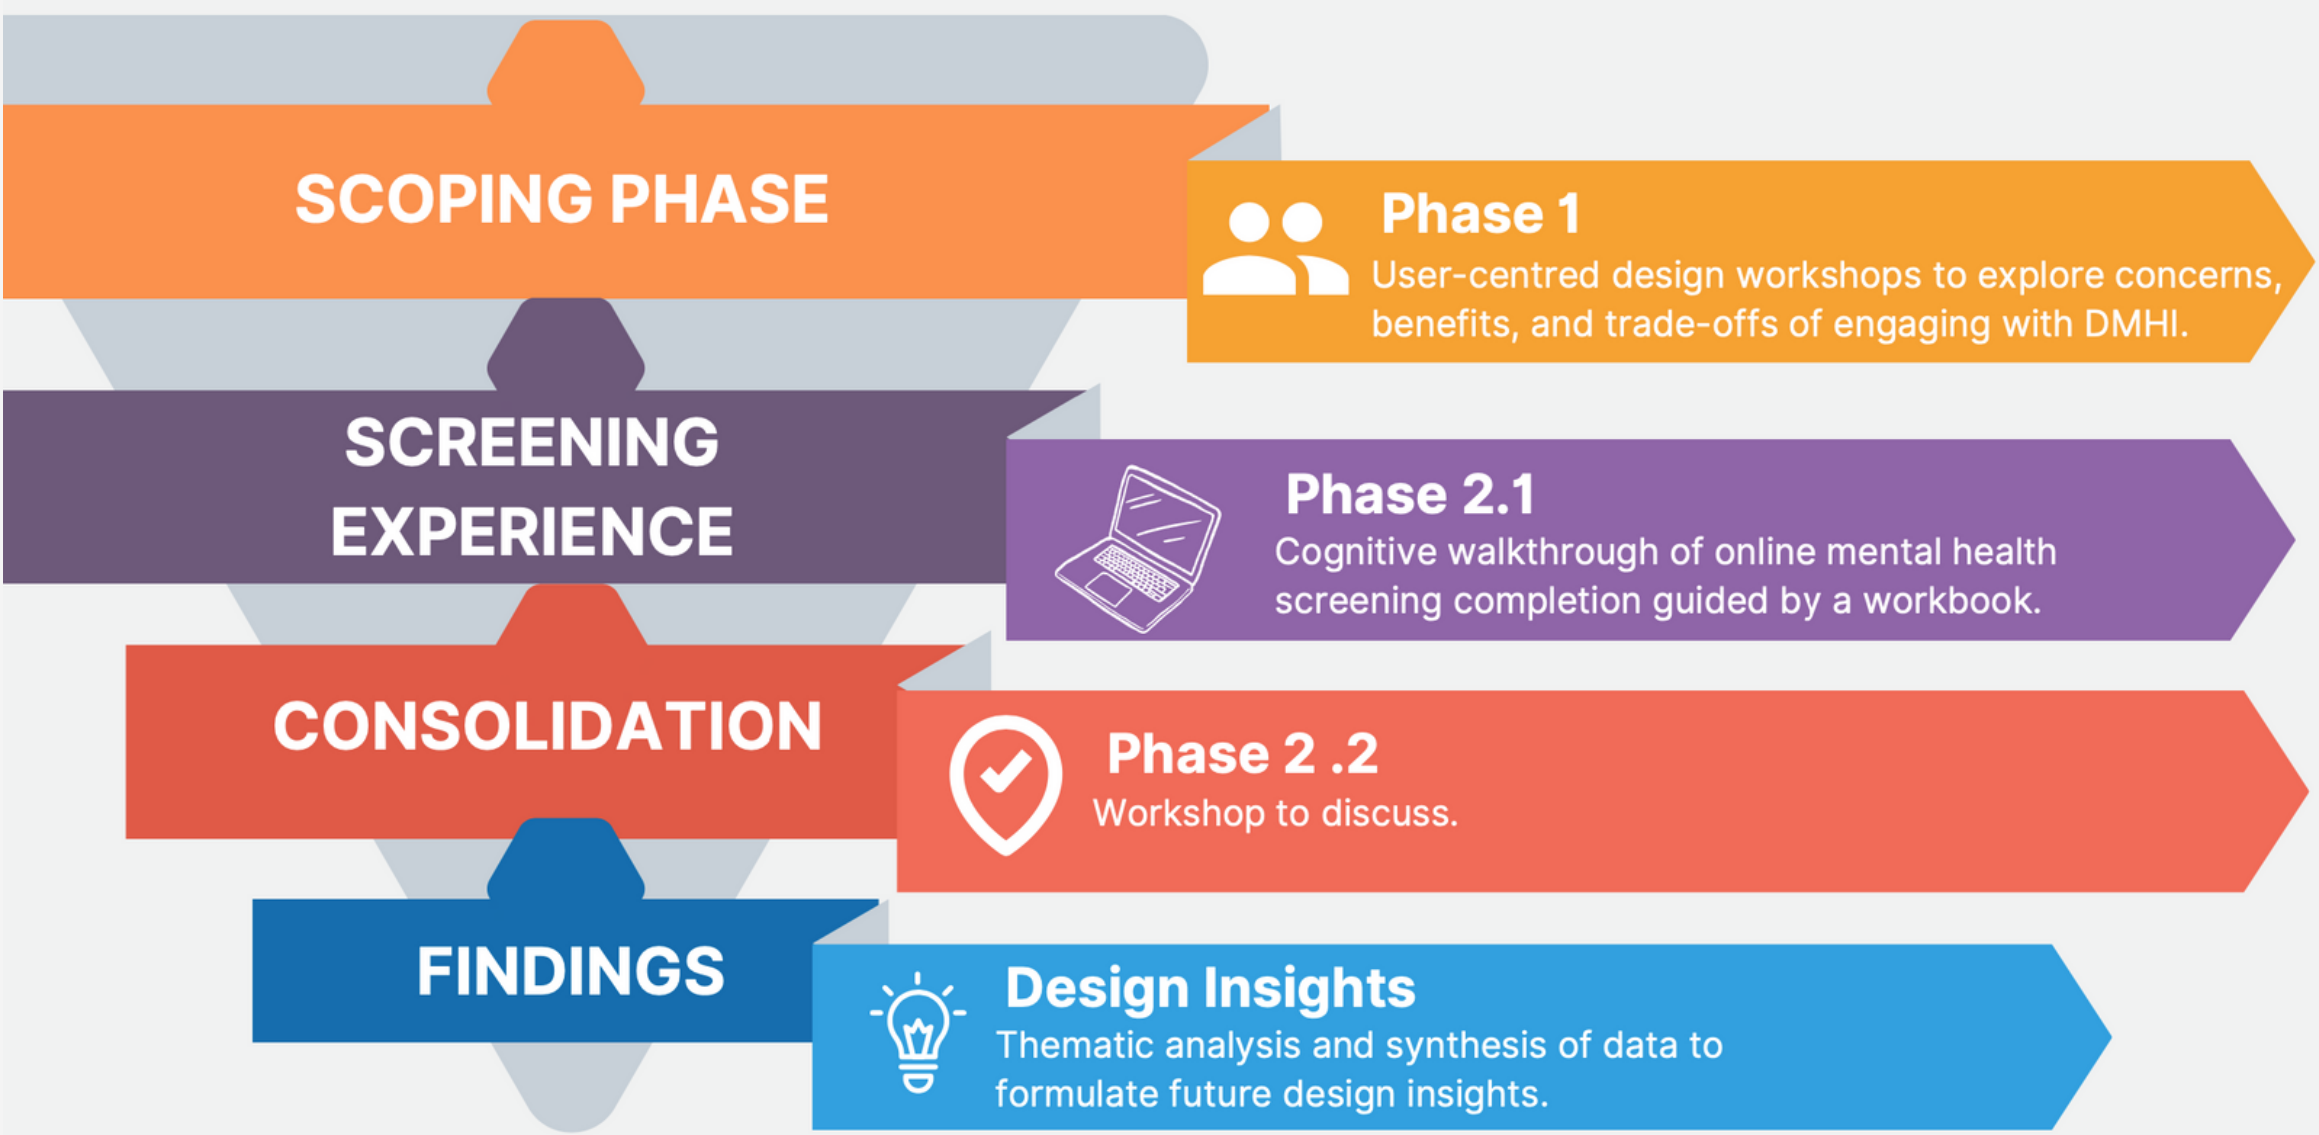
SCOPING PHASE

Phase 1
User-centred design workshops to explore concerns, benefits, and trade-offs of engaging with DMHI.

SCREENING EXPERIENCE

Phase 2.1
Cognitive walkthrough of online mental health screening completion guided by a workbook.

CONSOLIDATION

Phase 2 .2
Workshop to discuss.

FINDINGS

Design Insights
Thematic analysis and synthesis of data to formulate future design insights.